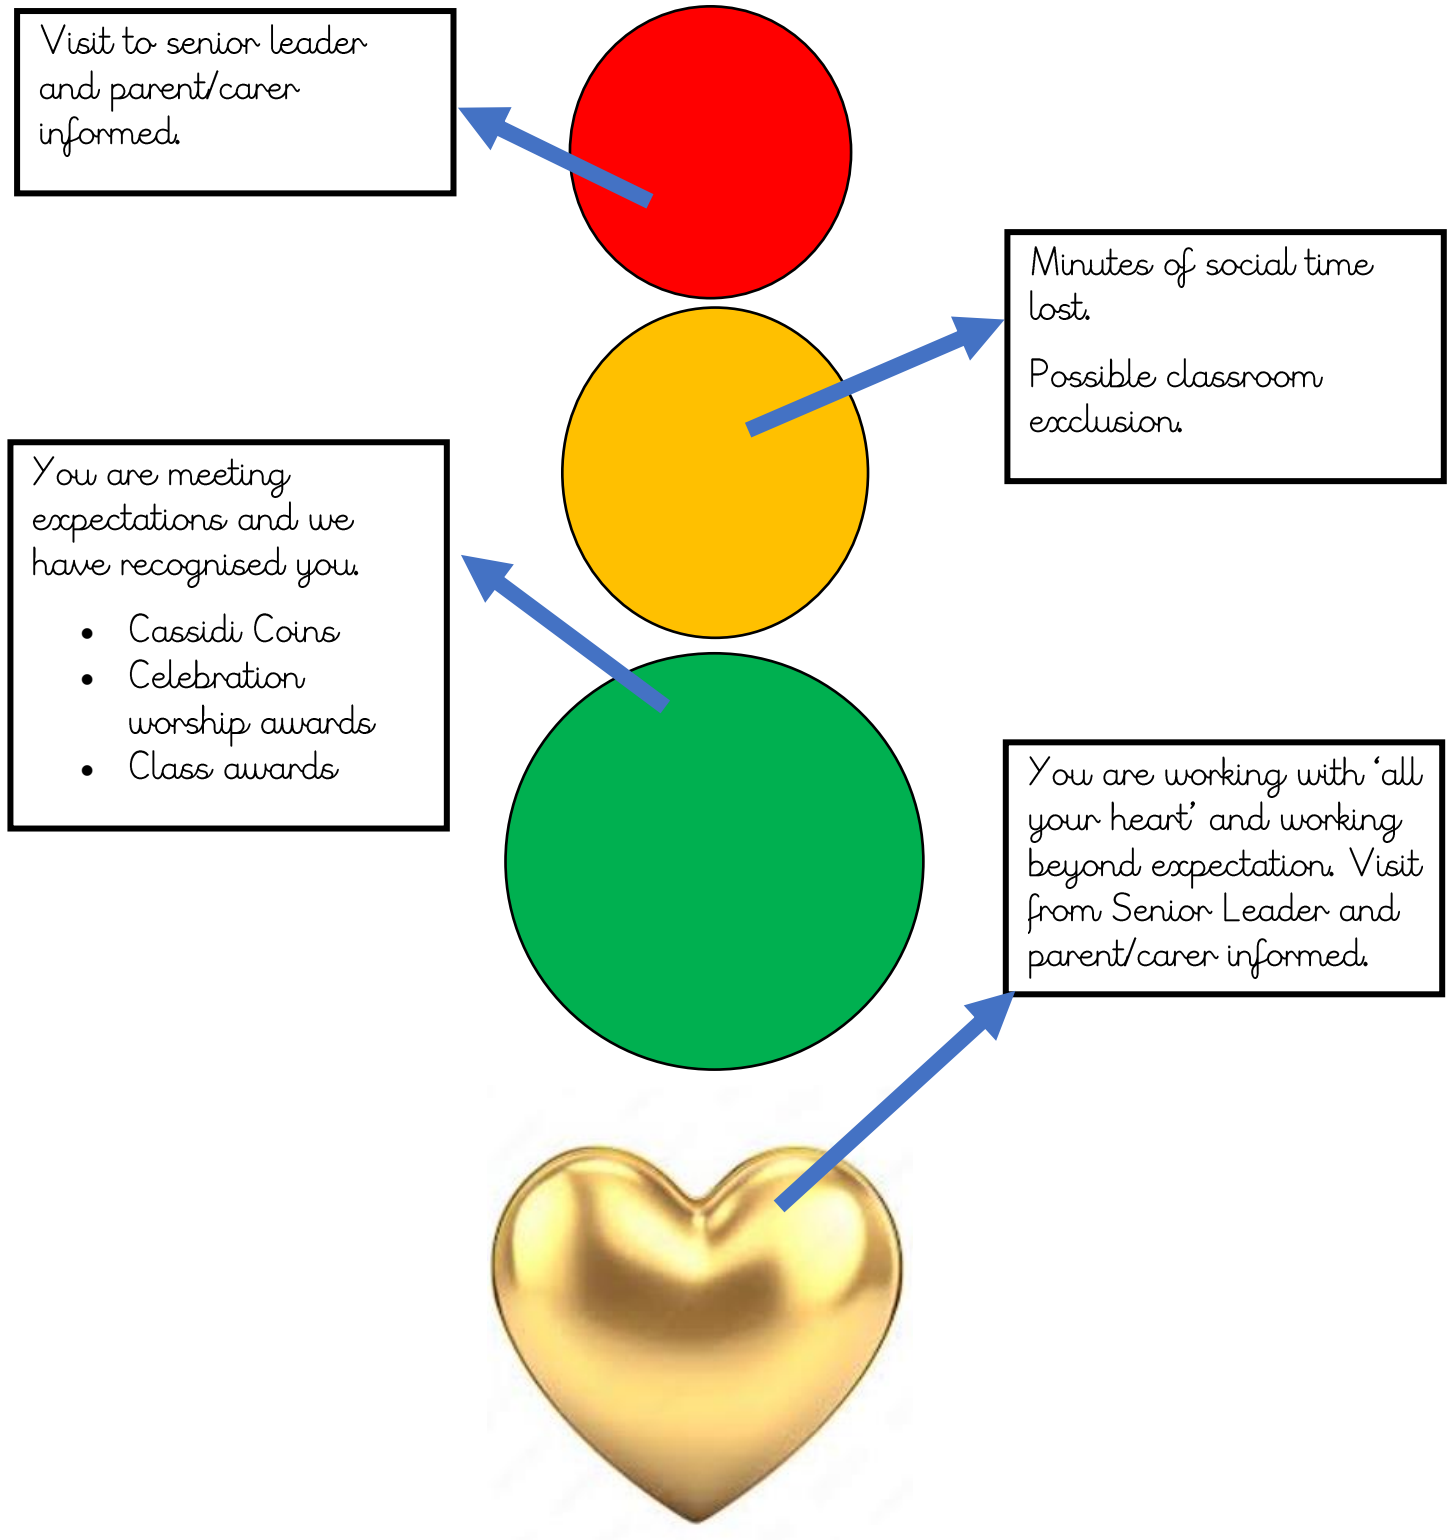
Visit to senior leader and parent/carer informed.

Minutes of social time lost.

Possible classroom exclusion.

You are meeting expectations and we have recognised you.

- Cassidi Coins
- Celebration worship awards
- Class awards

You are working with 'all your heart' and working beyond expectation. Visit from Senior Leader and parent/carer informed.